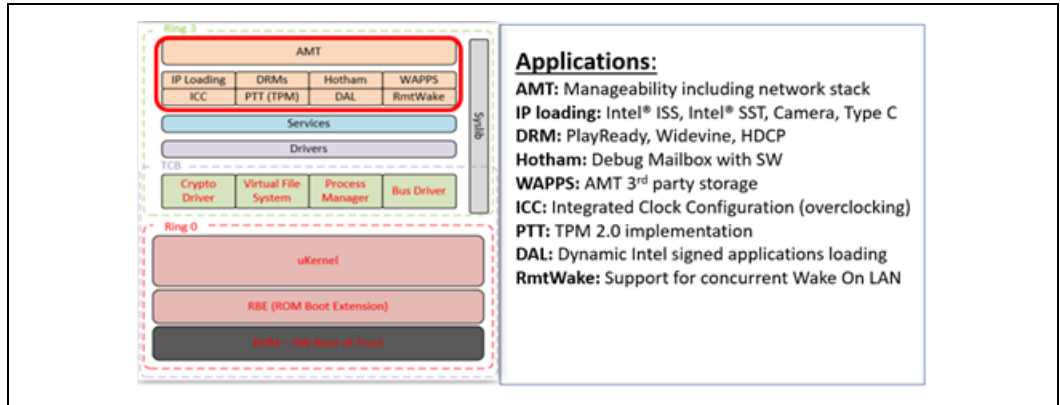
Ring 3

AMT

| IP Loading | DRMs | Hotham | WAPPS |
|---|---|---|---|
| ICC | PTT (TPM) | DAL | RmtWake |

Services

Drivers

Syslib

TCB

| Crypto Driver | Virtual File System | Process Manager | Bus Driver |
|---|---|---|---|

Ring 0

uKernel

RBE (ROM Boot Extension)

ROM – HW Root of Trust

Applications:

AMT: Manageability including network stack
IP loading: Intel® ISS, Intel® SST, Camera, Type C
DRM: PlayReady, Widevine, HDCP
Hotham: Debug Mailbox with SW
WAPPS: AMT 3rd party storage
ICC: Integrated Clock Configuration (overclocking)
PTT: TPM 2.0 implementation
DAL: Dynamic Intel signed applications loading
RmtWake: Support for concurrent Wake On LAN